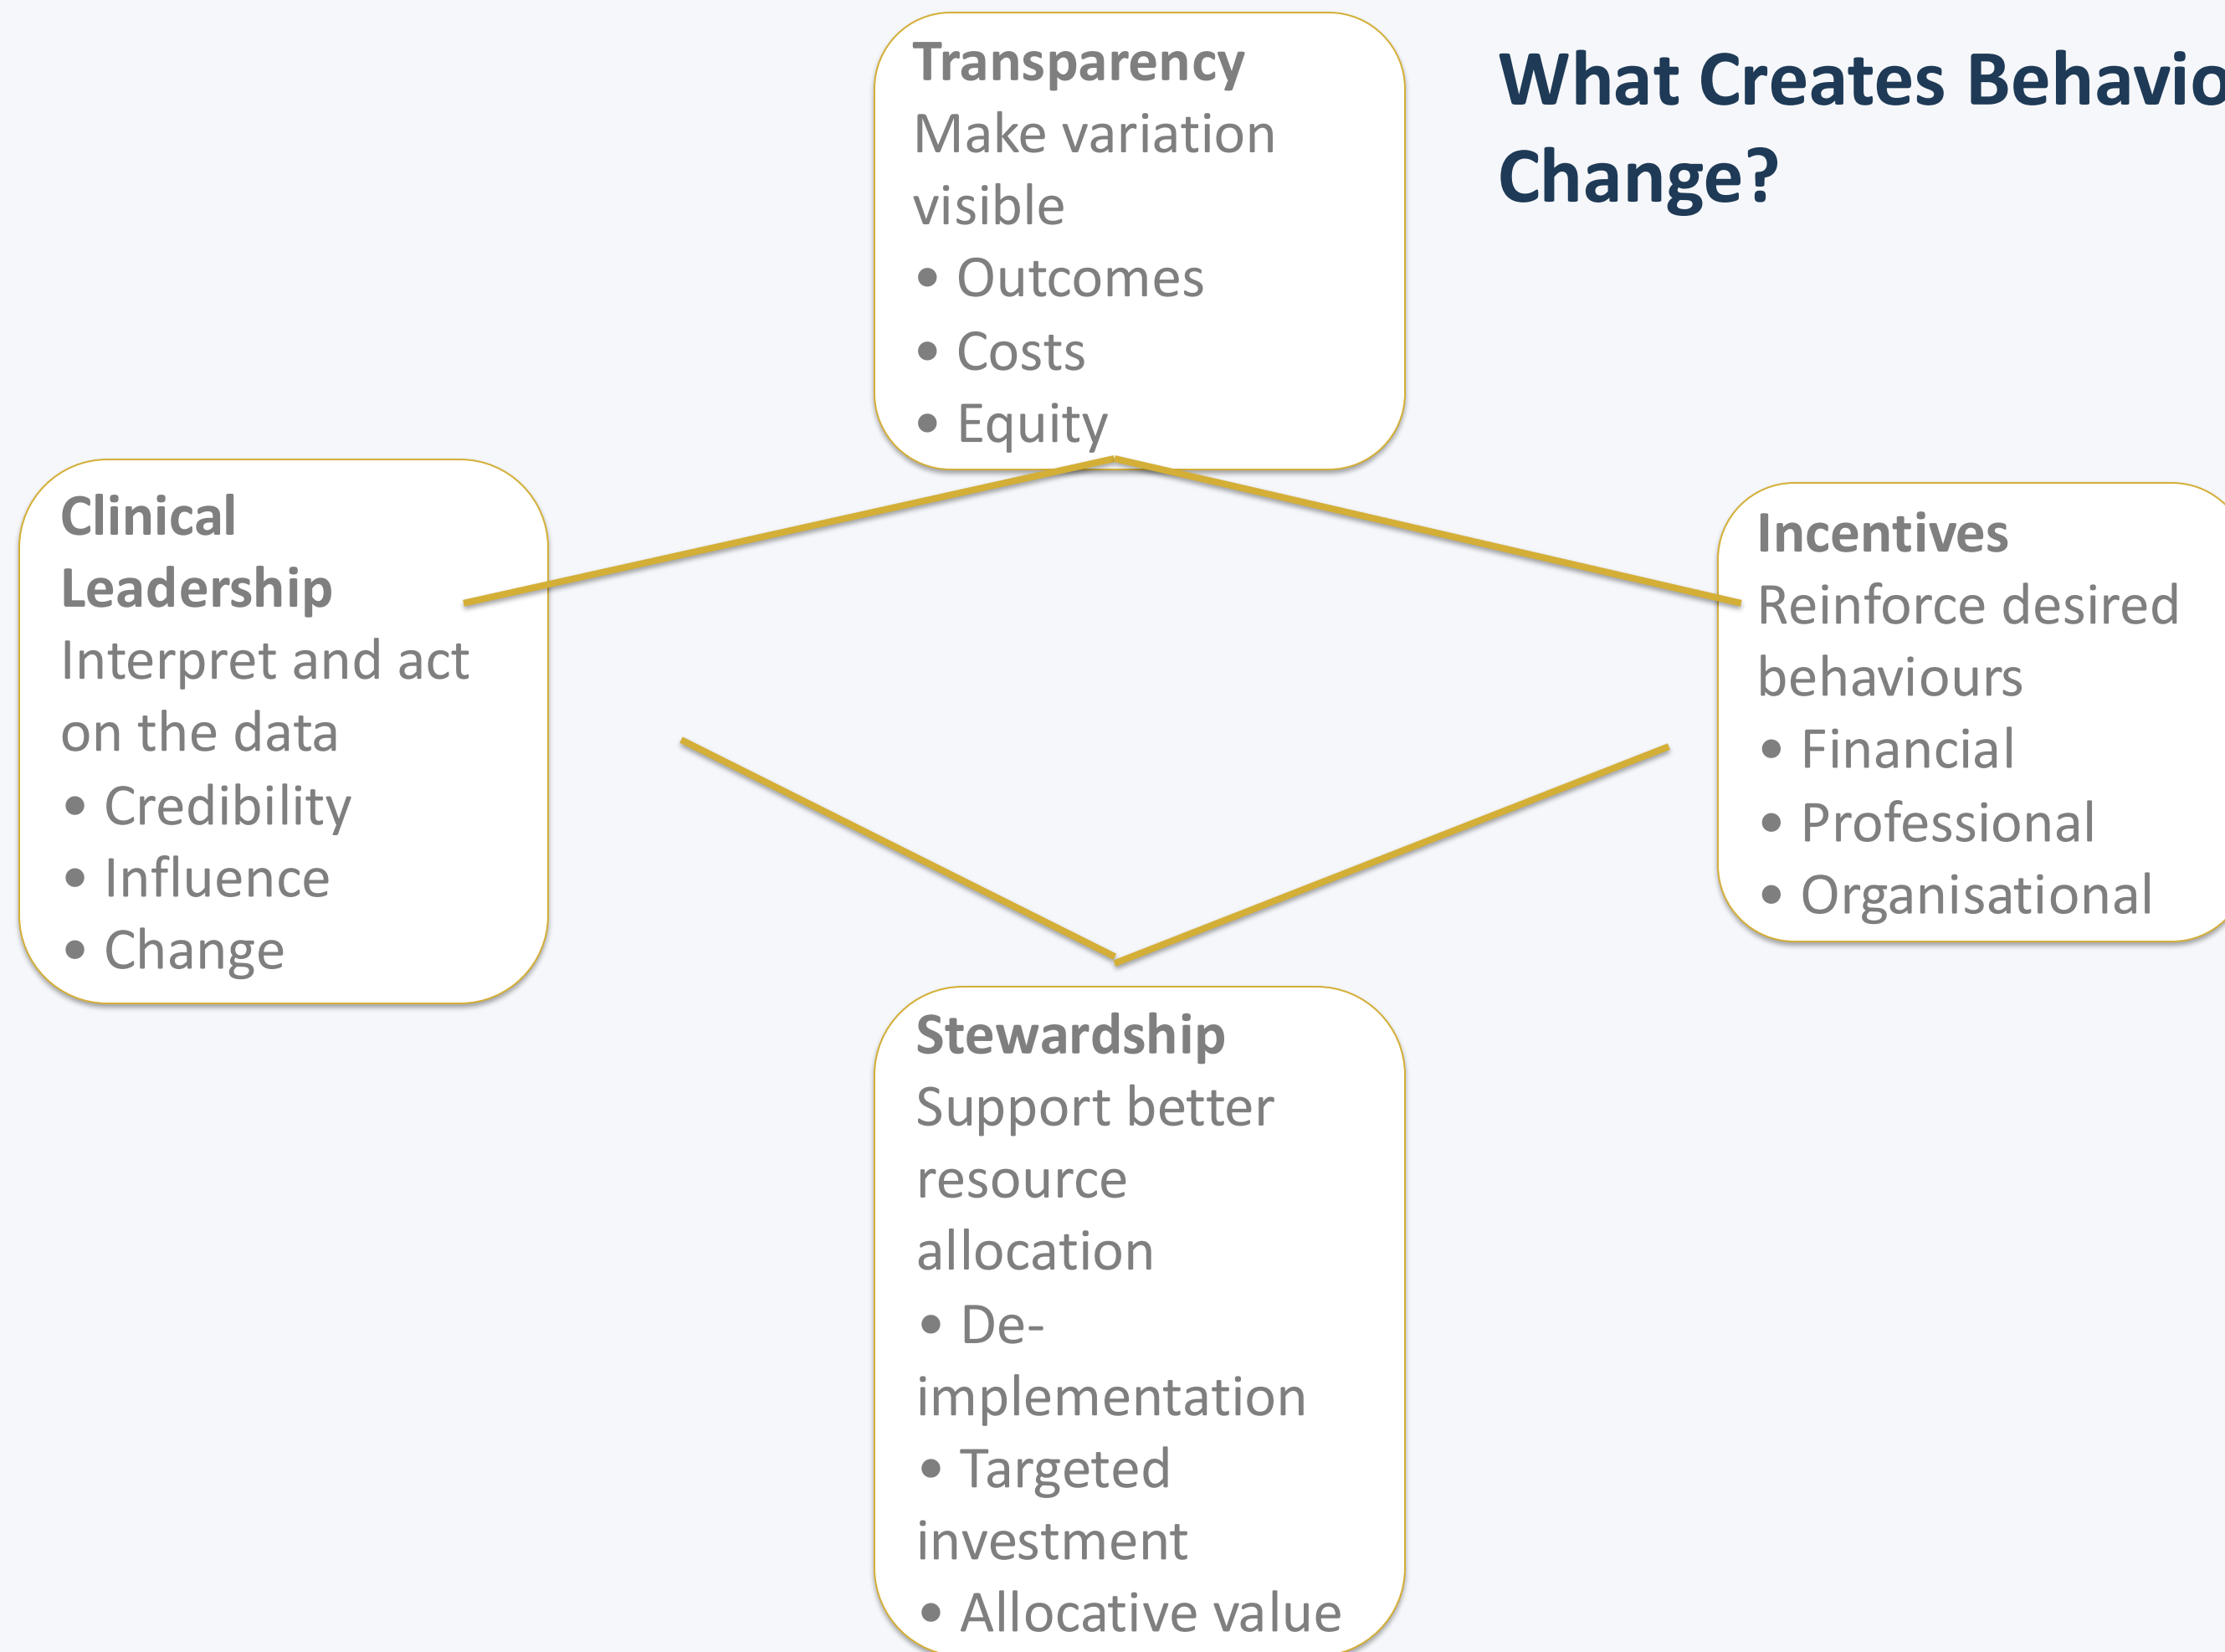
What Creates Behavio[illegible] Change?

Transparency
Make variation visible
• Outcomes
• Costs
• Equity

Clinical Leadership
Interpret and act on the data
• Credibility
• Influence
• Change

Incentives
Reinforce desired behaviours
• Financial
• Professional
• Organisational

Stewardship
Support better resource allocation
• De-implementation
• Targeted investment
• Allocative value